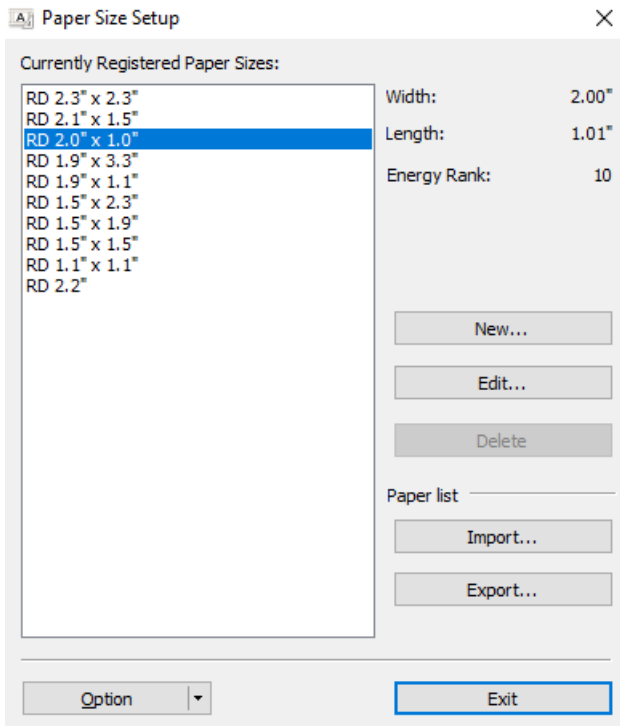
Paper Size Setup

Currently Registered Paper Sizes:

RD 2.3" x 2.3"
RD 2.1" x 1.5"
RD 2.0" x 1.0"
RD 1.9" x 3.3"
RD 1.9" x 1.1"
RD 1.5" x 2.3"
RD 1.5" x 1.9"
RD 1.5" x 1.5"
RD 1.1" x 1.1"
RD 2.2"

Width: 2.00"
Length: 1.01"
Energy Rank: 10

New...
Edit...
Delete

Paper list
Import...
Export...

Option
Exit